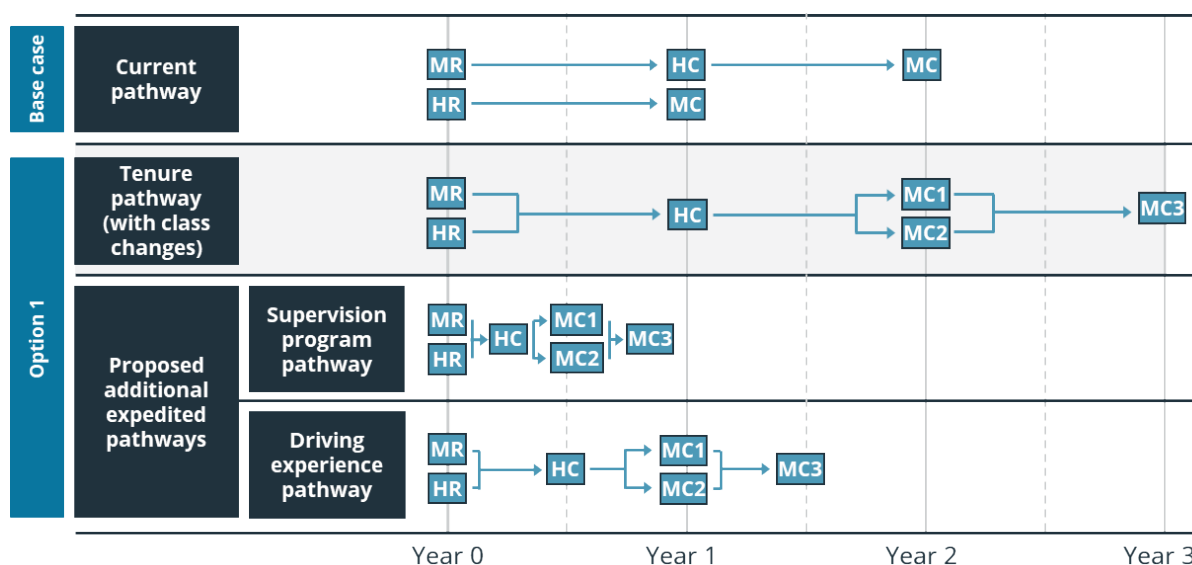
Base case

Current pathway

MR

HC

MC

HR

MC

Option 1

Tenure pathway (with class changes)

MR

HR

HC

MC1

MC2

MC3

Proposed additional expedited pathways

Supervision program pathway

MR

HR

HC

MC1

MC2

MC3

Driving experience pathway

MR

HR

HC

MC1

MC2

MC3

Year 0

Year 1

Year 2

Year 3